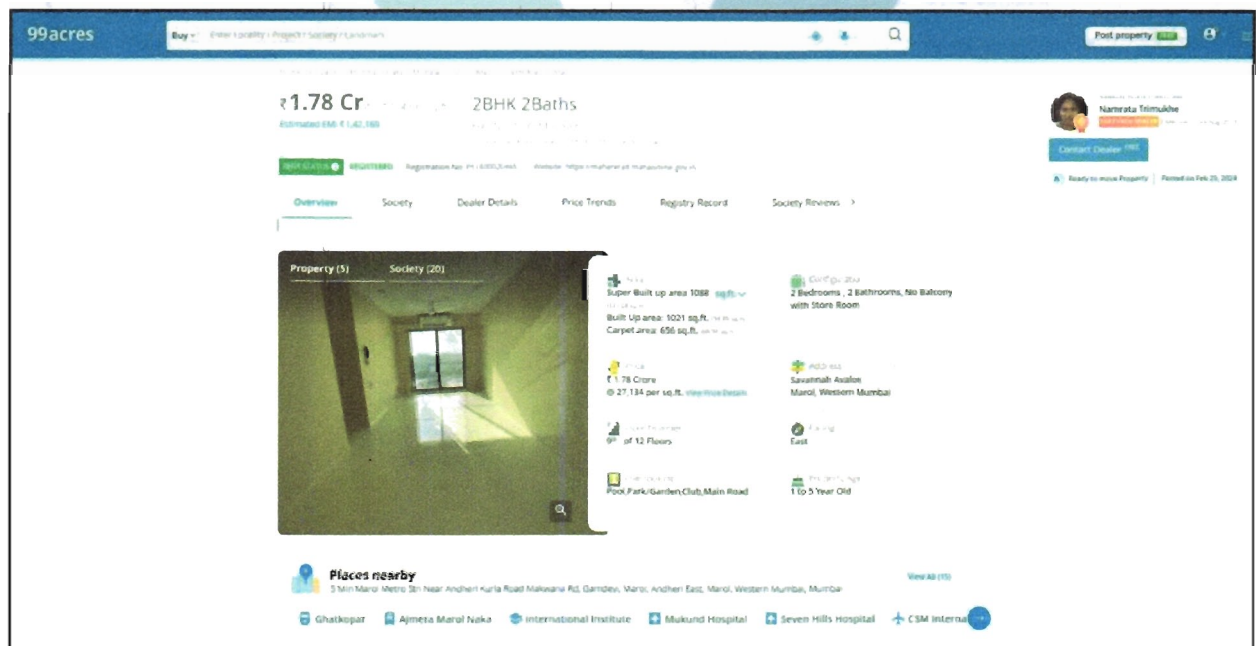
99acres

Buy Enter Locality / Project / Society / Landmark

Post property FREE

₹1.78 Cr 2BHK 2Baths

Estimated EMI ₹ 1,42,168

RERA STATUS REGISTERED Registration No: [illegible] Website: https://maharera.mahaonline.gov.in

Overview Society Dealer Details Price Trends Registry Record Society Reviews >

Namrata Trimukhe

Contact Dealer FREE

Ready to move Property | Posted on Feb 25, 2024

Property (5) Society (20)

Area
Super Built up area 1088 sq.ft.
Built Up area: 1021 sq.ft.
Carpet area: 656 sq.ft.

Configuration
2 Bedrooms , 2 Bathrooms, No Balcony with Store Room

Price
₹ 1.78 Crore
@ 27,134 per sq.ft. View Price Details

Address
Savannah Avalon
Marol, Western Mumbai

Floor Number
9th of 12 Floors

Facing
East

Overlooking
Pool,Park/Garden,Club,Main Road

Property Age
1 to 5 Year Old

Places nearby
5 Min Marol Metro Stn Near Andheri Kurla Road Makwana Rd, Gamdevi, Marol, Andheri East, Marol, Western Mumbai, Mumbai

View All (15)

Ghatkopar Ajmera Marol Naka International Institute Mukund Hospital Seven Hills Hospital CSM Interna